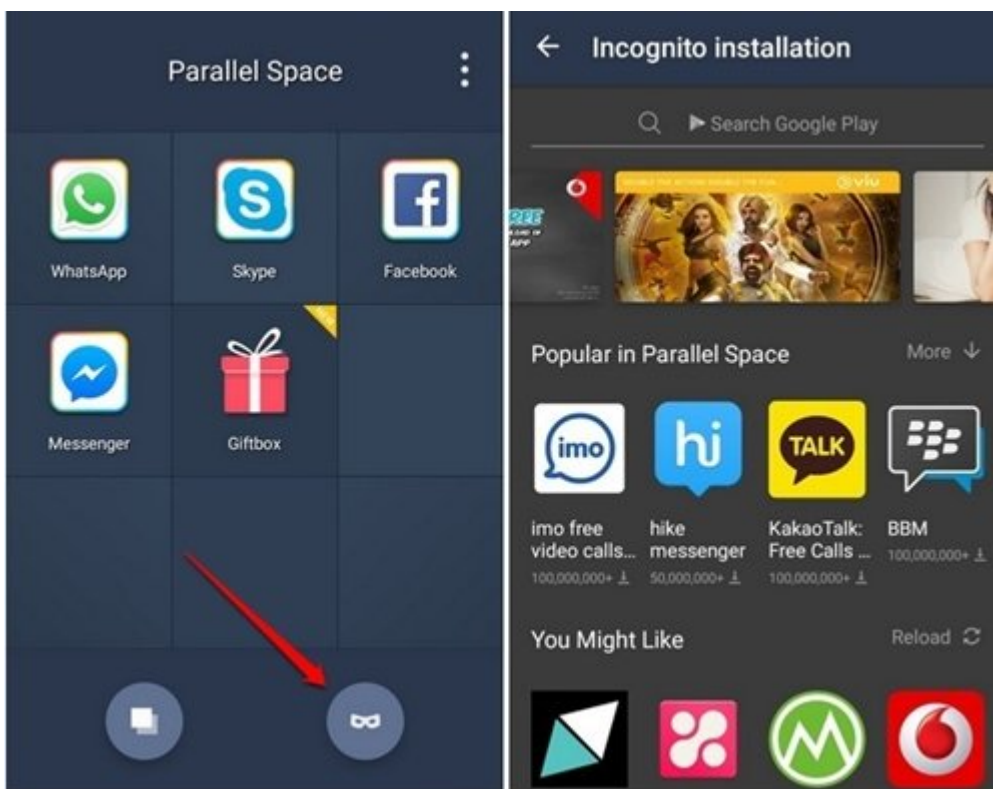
Parallel Space

WhatsApp

Skype

Facebook

Messenger

Giftbox

Incognito installation

Search Google Play

viu

Popular in Parallel Space

More

imo

hi

TALK

imo free video calls...
100,000,000+

hike messenger
50,000,000+

KakaoTalk: Free Calls ...
100,000,000+

BBM
100,000,000+

You Might Like

Reload